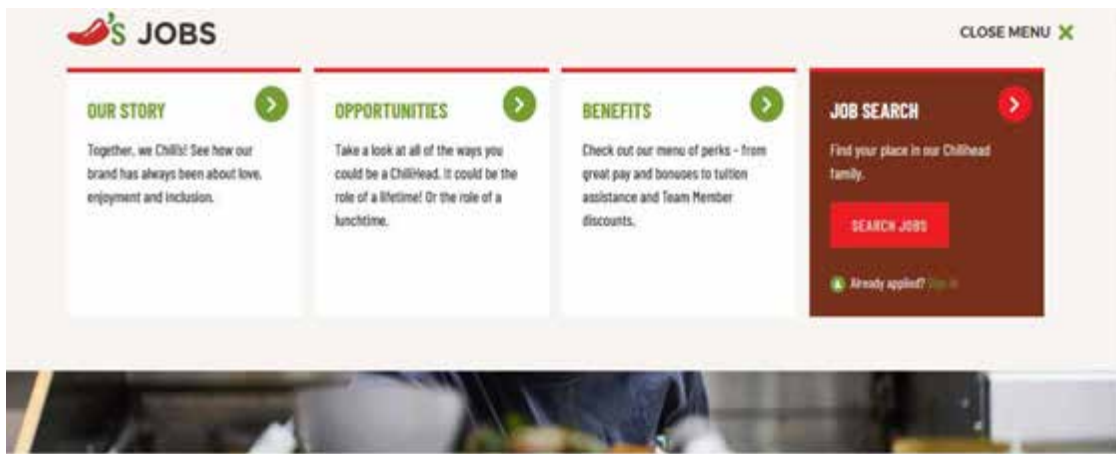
'S JOBS

CLOSE MENU

OUR STORY

Together, we Chili's! See how our brand has always been about love, enjoyment and inclusion.

OPPORTUNITIES

Take a look at all of the ways you could be a ChiliHead. It could be the role of a lifetime! Or the role of a lunchtime.

BENEFITS

Check out our menu of perks - from great pay and bonuses to tuition assistance and Team Member discounts.

JOB SEARCH

Find your place in our ChiliHead family.

SEARCH JOBS

Already applied? Sign in